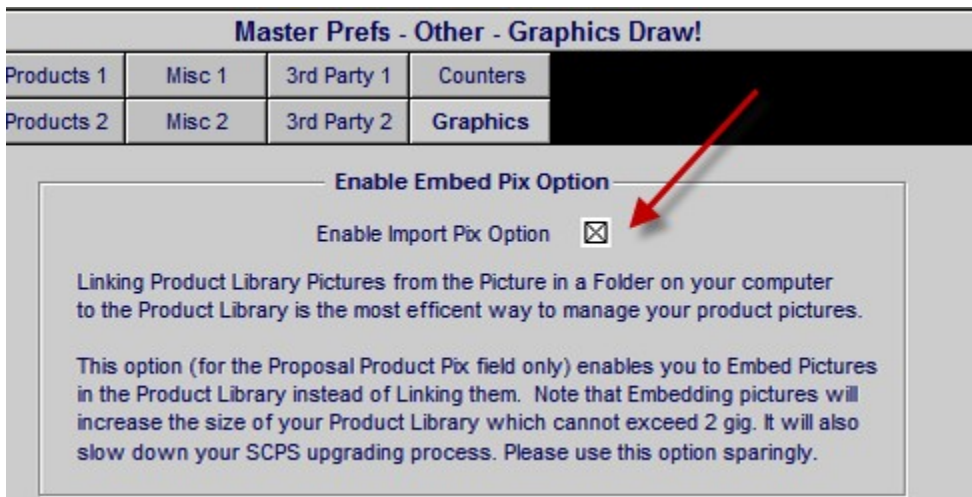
Master Prefs - Other - Graphics Draw!

Products 1 | Misc 1 | 3rd Party 1 | Counters

Products 2 | Misc 2 | 3rd Party 2 | Graphics

Enable Embed Pix Option

Enable Import Pix Option ☒

Linking Product Library Pictures from the Picture in a Folder on your computer to the Product Library is the most efficent way to manage your product pictures.

This option (for the Proposal Product Pix field only) enables you to Embed Pictures in the Product Library instead of Linking them. Note that Embedding pictures will increase the size of your Product Library which cannot exceed 2 gig. It will also slow down your SCPS upgrading process. Please use this option sparingly.